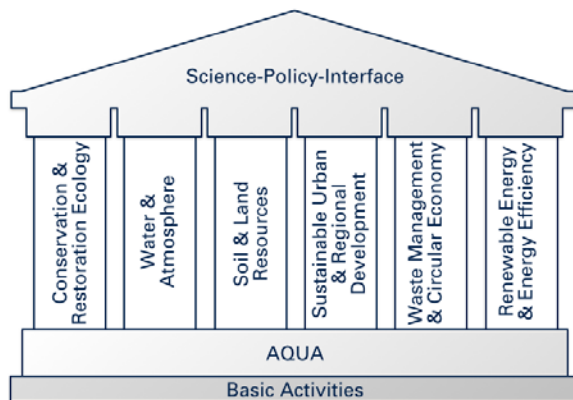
Science-Policy-Interface

Conservation & Restoration Ecology

Water & Atmosphere

Soil & Land Resources

Sustainable Urban & Regional Development

Waste Management & Circular Economy

Renewable Energy & Energy Efficiency

AQUA

Basic Activities